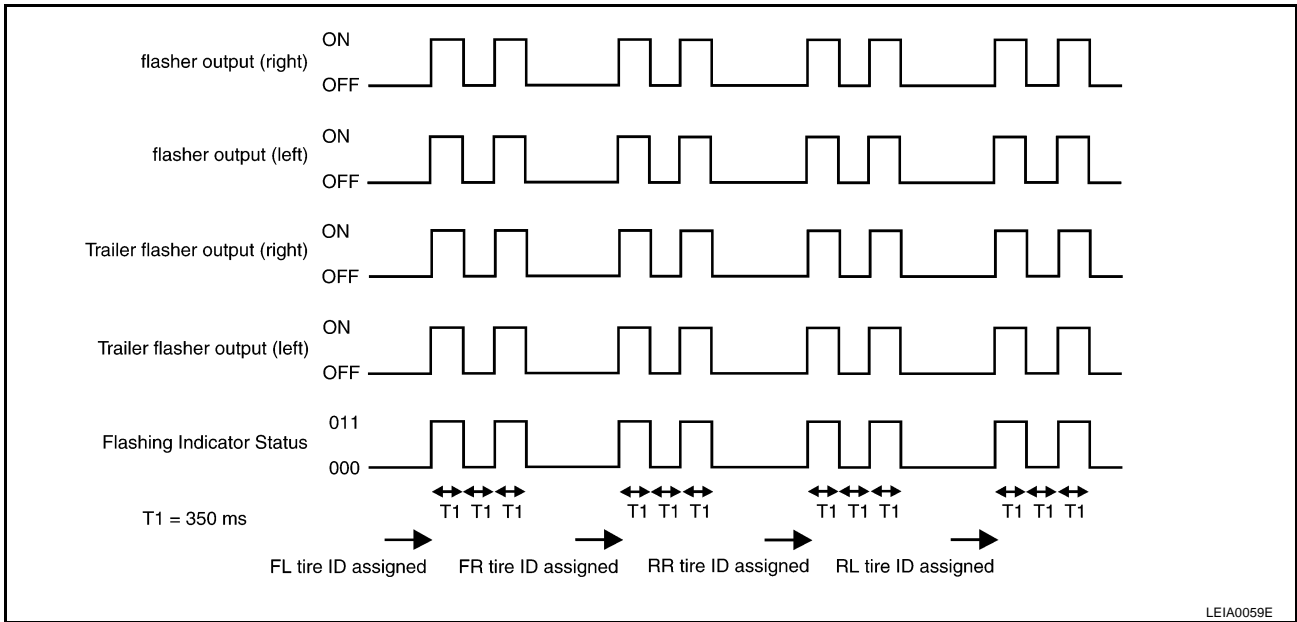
flasher output (right) ON OFF

flasher output (left) ON OFF

Trailer flasher output (right) ON OFF

Trailer flasher output (left) ON OFF

Flashing Indicator Status 011 000

T1 T1 T1 T1 T1 T1 T1 T1 T1 T1 T1 T1

T1 = 350 ms

FL tire ID assigned FR tire ID assigned RR tire ID assigned RL tire ID assigned

LEIA0059E